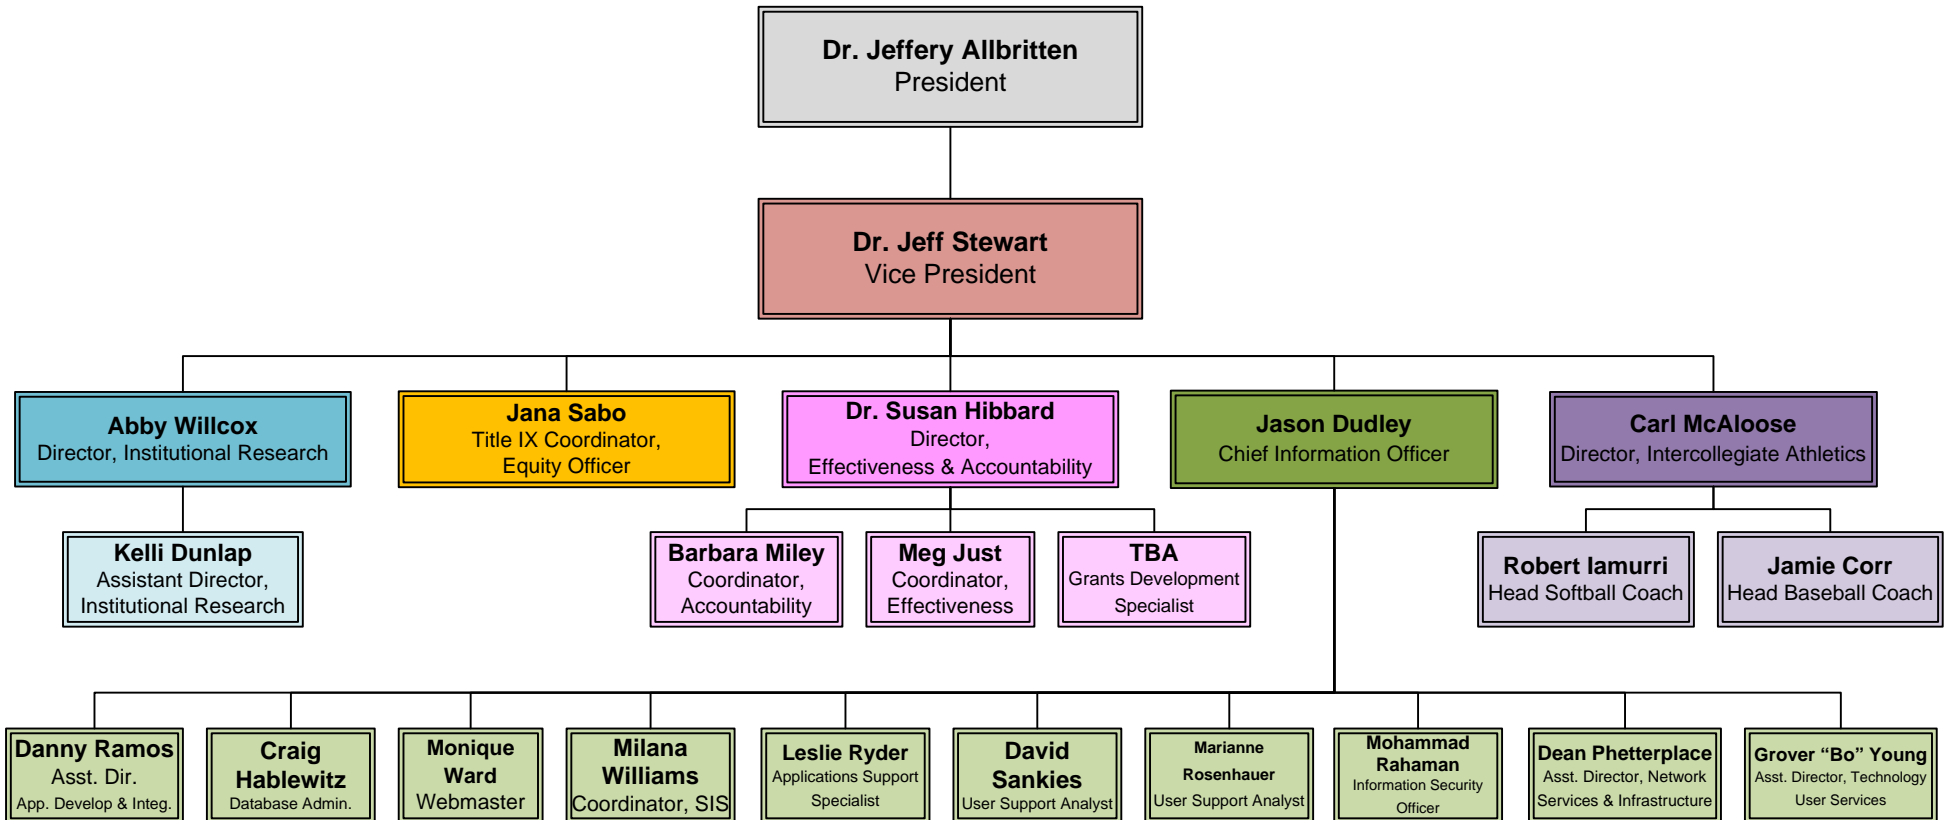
Dr. Jeffery Allbritten
President

Dr. Jeff Stewart
Vice President

Abby Willcox
Director, Institutional Research

Jana Sabo
Title IX Coordinator, Equity Officer

Dr. Susan Hibbard
Director, Effectiveness & Accountability

Jason Dudley
Chief Information Officer

Carl McAloose
Director, Intercollegiate Athletics

Kelli Dunlap
Assistant Director, Institutional Research

Barbara Miley
Coordinator, Accountability

Meg Just
Coordinator, Effectiveness

TBA
Grants Development Specialist

Robert Iamurri
Head Softball Coach

Jamie Corr
Head Baseball Coach

Danny Ramos
Asst. Dir.
App. Develop & Integ.

Craig Hablewitz
Database Admin.

Monique Ward
Webmaster

Milana Williams
Coordinator, SIS

Leslie Ryder
Applications Support Specialist

David Sankies
User Support Analyst

Marianne Rosenhauer
User Support Analyst

Mohammad Rahaman
Information Security Officer

Dean Phetterplace
Asst. Director, Network Services & Infrastructure

Grover “Bo” Young
Asst. Director, Technology User Services